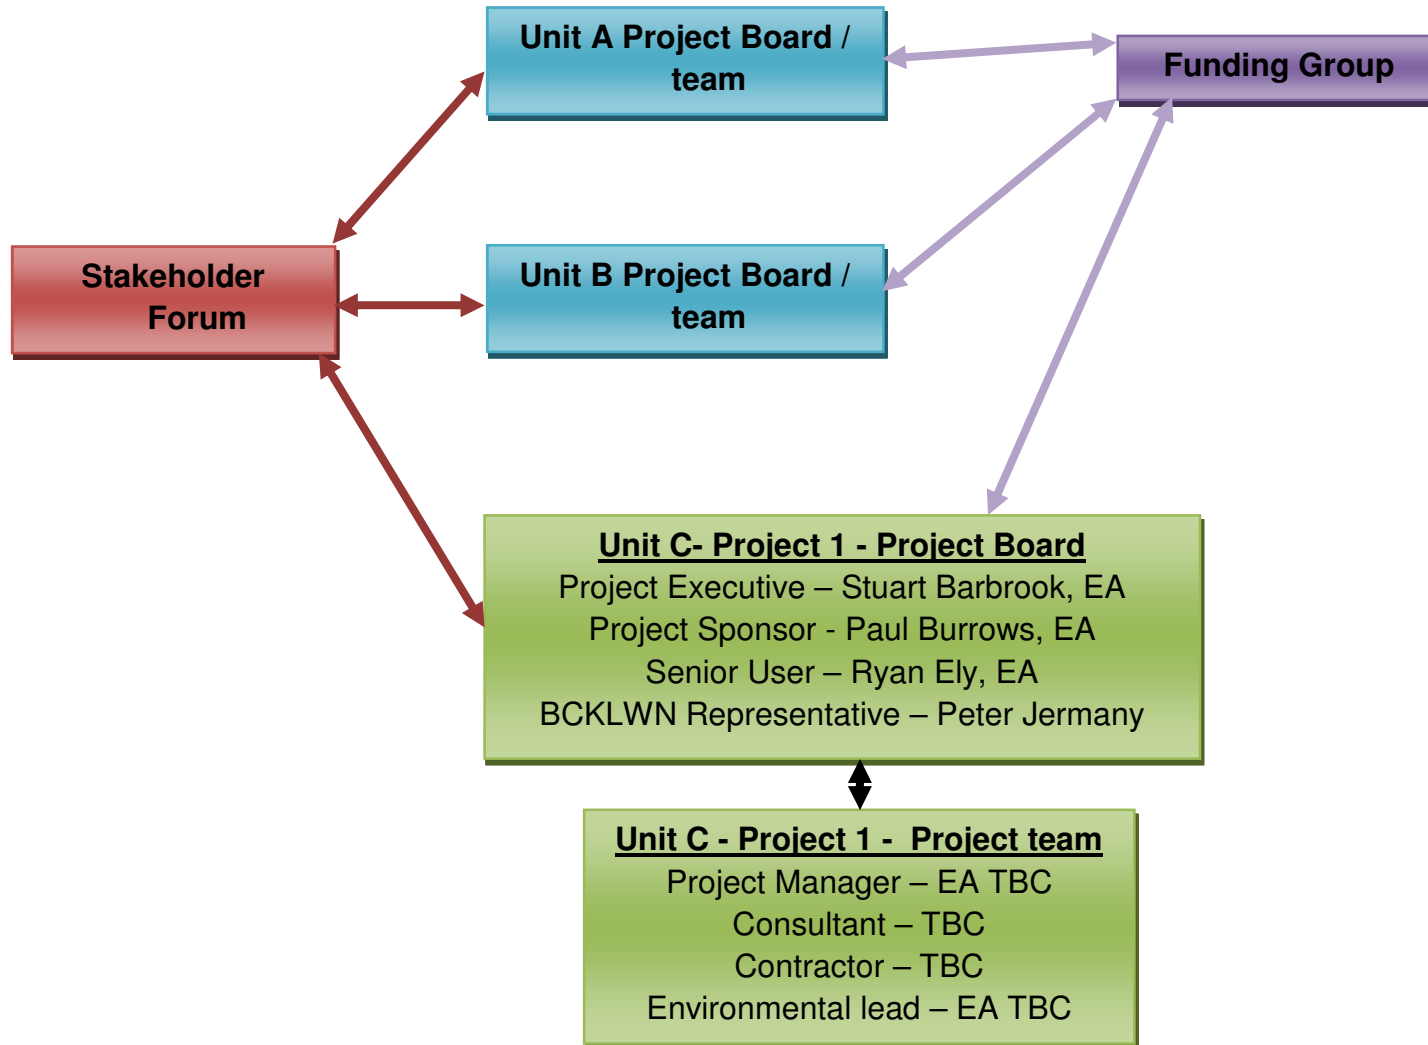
Unit A Project Board / team

Funding Group

Stakeholder Forum

Unit B Project Board / team

Unit C- Project 1 - Project Board
Project Executive – Stuart Barbrook, EA
Project Sponsor - Paul Burrows, EA
Senior User – Ryan Ely, EA
BCKLWN Representative – Peter Jermany

Unit C - Project 1 - Project team
Project Manager – EA TBC
Consultant – TBC
Contractor – TBC
Environmental lead – EA TBC